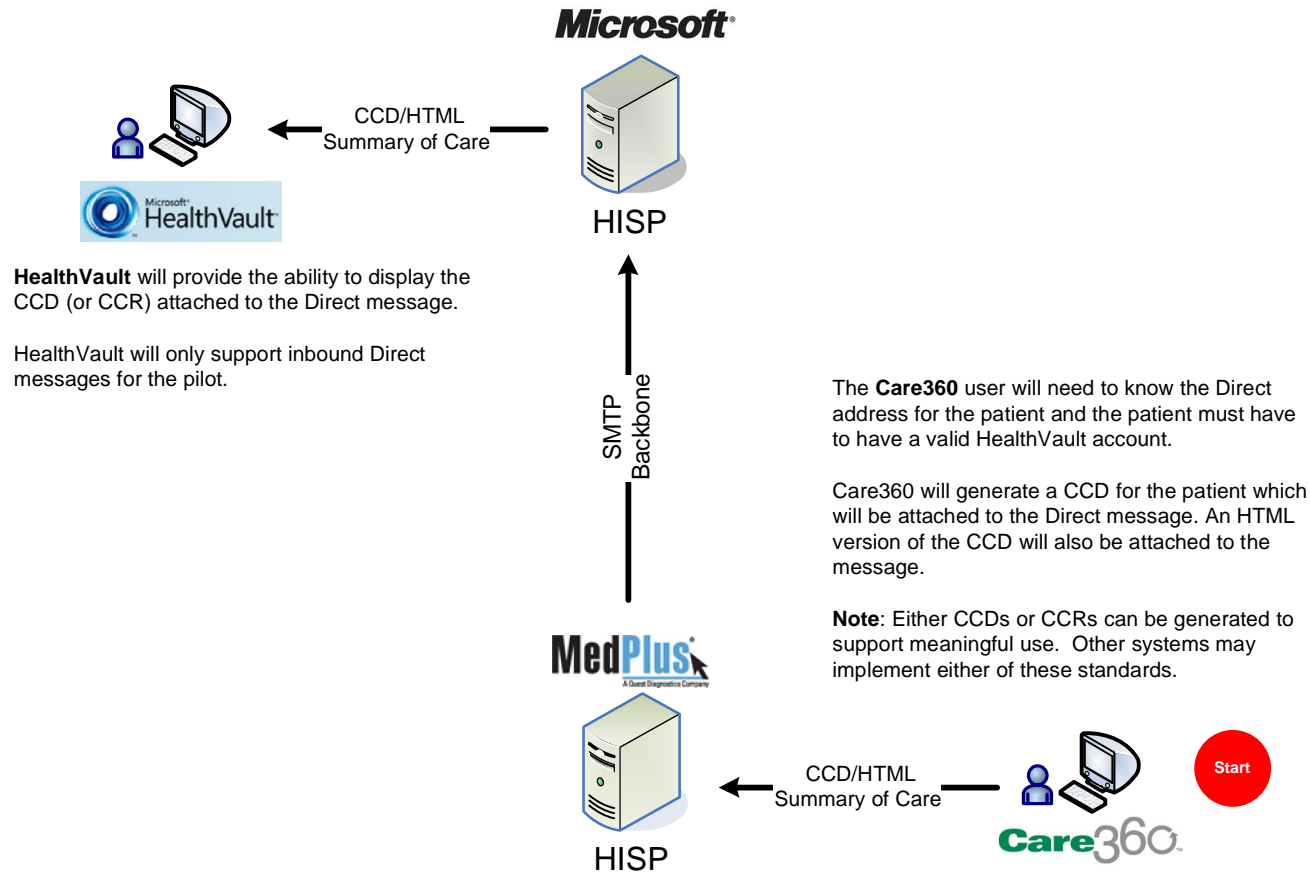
Microsoft

CCD/HTML
Summary of Care

Microsoft HealthVault

HISP

**HealthVault** will provide the ability to display the CCD (or CCR) attached to the Direct message.

HealthVault will only support inbound Direct messages for the pilot.

SMTP
Backbone

The **Care360** user will need to know the Direct address for the patient and the patient must have to have a valid HealthVault account.

Care360 will generate a CCD for the patient which will be attached to the Direct message. An HTML version of the CCD will also be attached to the message.

**Note**: Either CCDs or CCRs can be generated to support meaningful use. Other systems may implement either of these standards.

MedPlus
A Quest Diagnostics Company

CCD/HTML
Summary of Care

Start

Care360

HISP